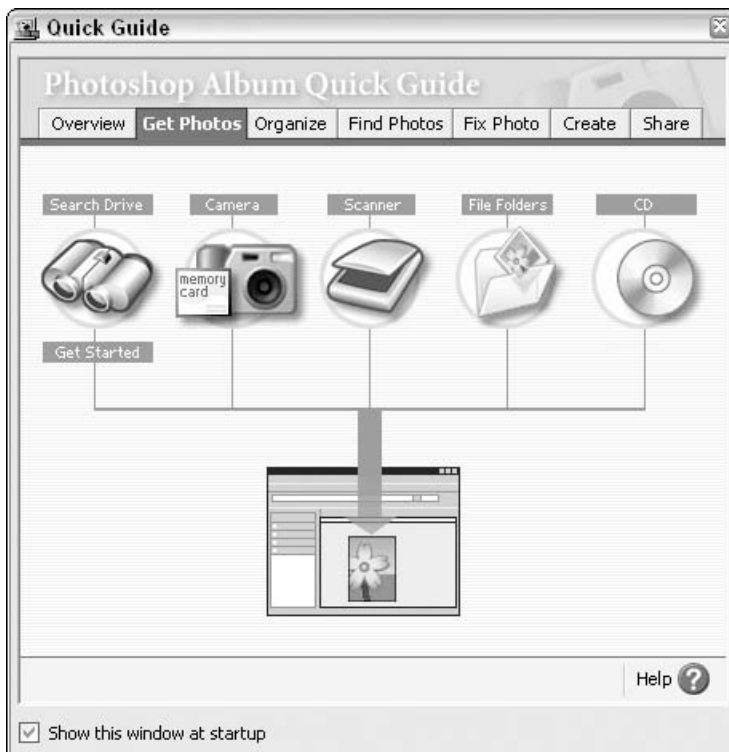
Quick Guide

Photoshop Album Quick Guide

Overview | Get Photos | Organize | Find Photos | Fix Photo | Create | Share

Search Drive
Camera
Scanner
File Folders
CD

memory card

Get Started

Help

Show this window at startup